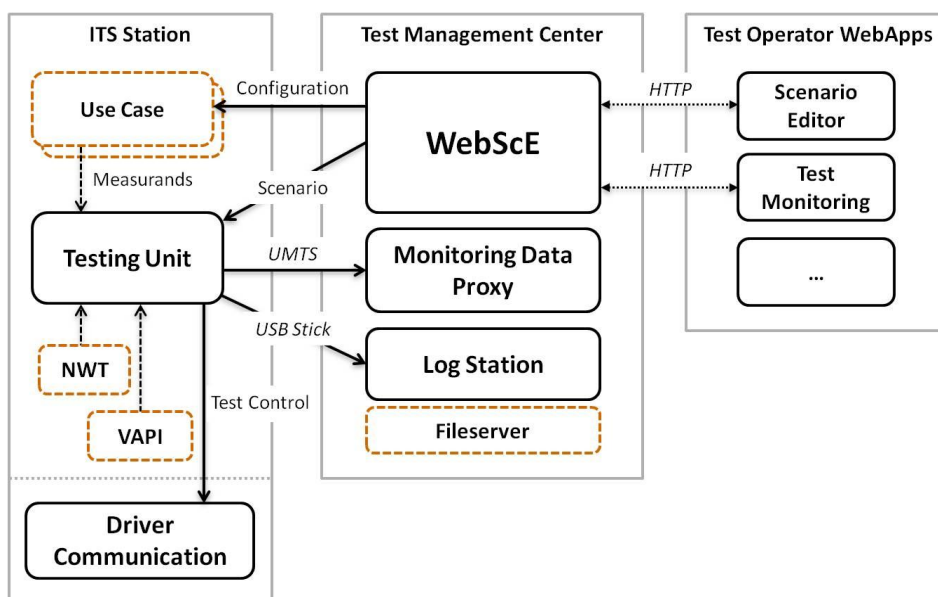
ITS Station

Test Management Center

Test Operator WebApps

Use Case

Configuration

WebScE

HTTP

Scenario Editor

HTTP

Test Monitoring

...

Measurands

Scenario

Testing Unit

UMTS

Monitoring Data Proxy

USB Stick

Log Station

NWT

Test Control

VAPI

Fileserver

Driver Communication